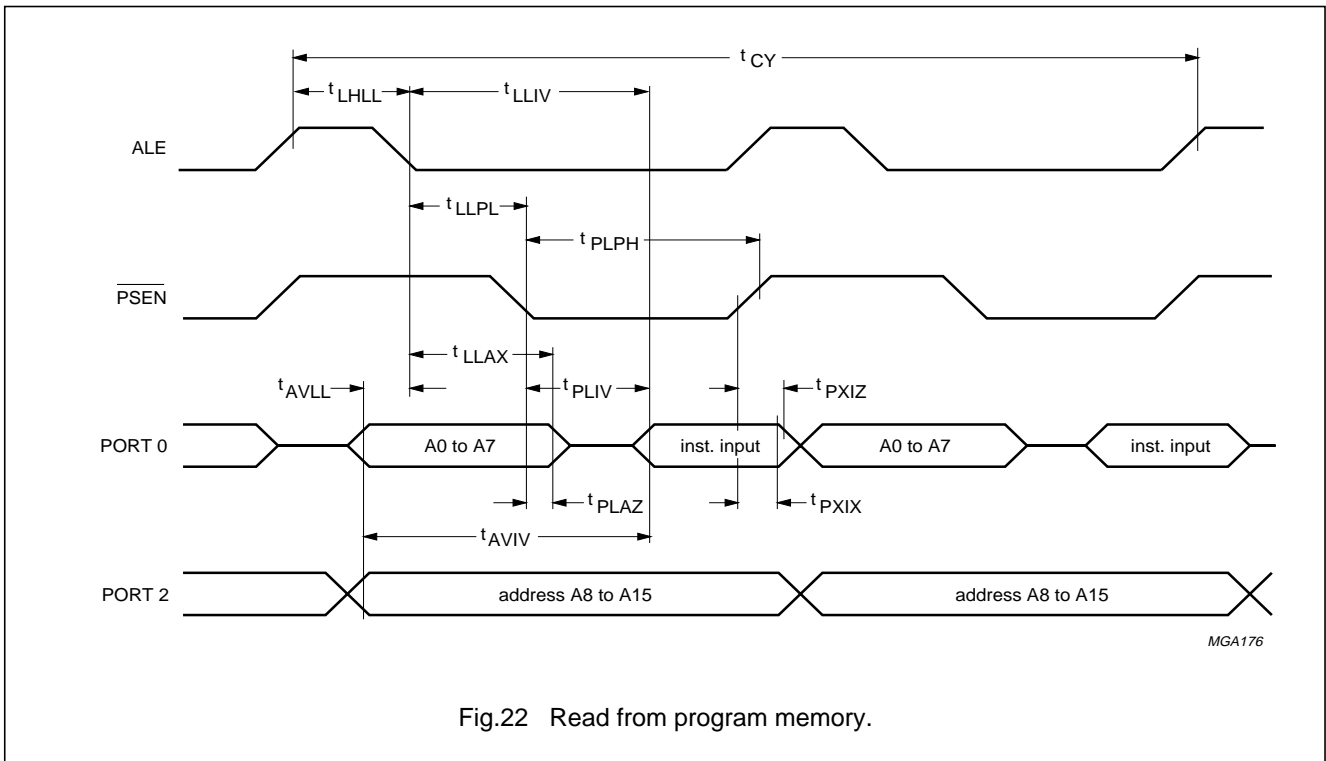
$t_{CY}$

$t_{LHLL}$

$t_{LLIV}$

ALE

$t_{LLPL}$

$t_{PLPH}$

$\overline{PSEN}$

$t_{LLAX}$

$t_{AVLL}$

$t_{PLIV}$

$t_{PXIZ}$

PORT 0

A0 to A7

inst. input

A0 to A7

inst. input

$t_{PLAZ}$

$t_{PXIX}$

$t_{AVIV}$

PORT 2

address A8 to A15

address A8 to A15

MGA176

Fig.22 Read from program memory.